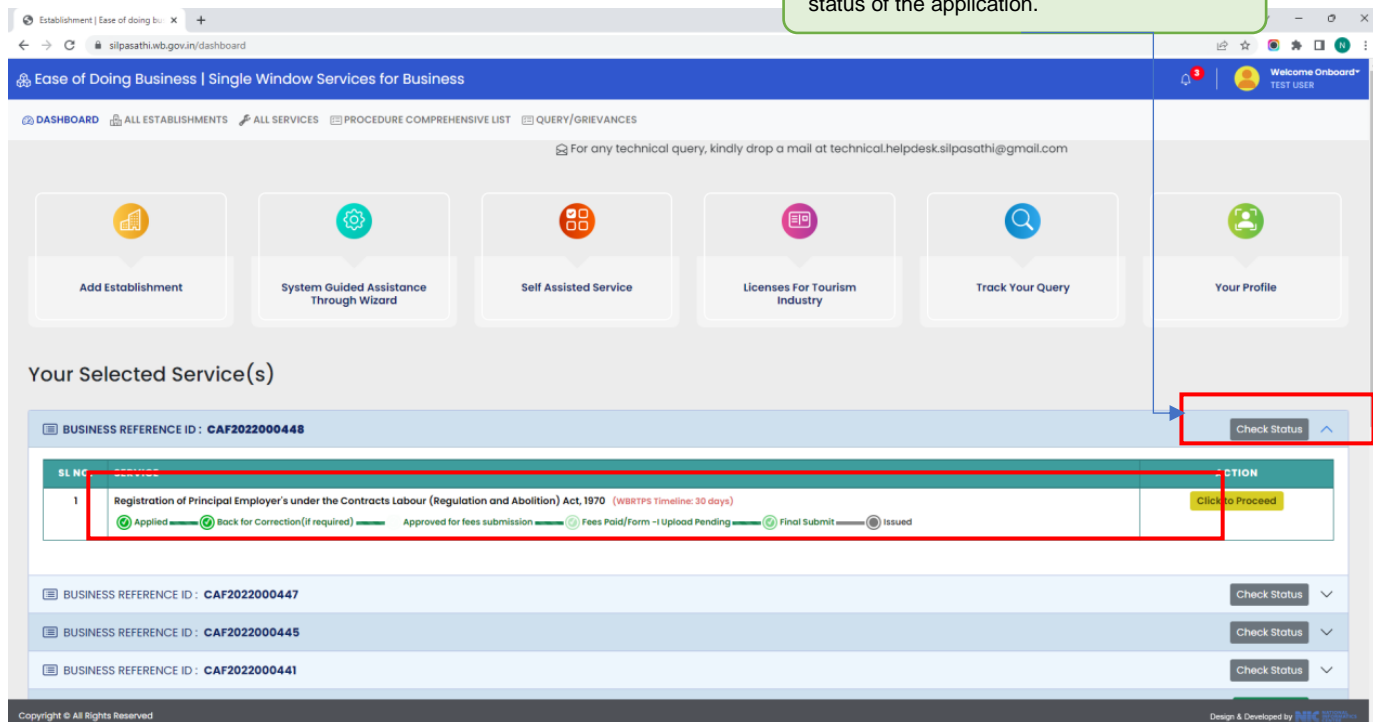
Establishment | Ease of doing bu ×

status of the application.

silpasathi.wb.gov.in/dashboard

Ease of Doing Business | Single Window Services for Business

3

Welcome Onboard
TEST USER

DASHBOARD ALL ESTABLISHMENTS ALL SERVICES PROCEDURE COMPREHENSIVE LIST QUERY/GRIEVANCES

For any technical query, kindly drop a mail at technical.helpdesk.silpasathi@gmail.com

Add Establishment

System Guided Assistance Through Wizard

Self Assisted Service

Licenses For Tourism Industry

Track Your Query

Your Profile

Your Selected Service(s)

BUSINESS REFERENCE ID : CAF2022000448

Check Status

| SL NO | SERVICE | ACTION |
|---|---|---|
| 1 | Registration of Principal Employer's under the Contracts Labour (Regulation and Abolition) Act, 1970 (WBRTPS Timeline: 30 days) Applied Back for Correction(if required) Approved for fees submission Fees Paid/Form -I Upload Pending Final Submit Issued | Click to Proceed |

BUSINESS REFERENCE ID : CAF2022000447

Check Status

BUSINESS REFERENCE ID : CAF2022000445

Check Status

BUSINESS REFERENCE ID : CAF2022000441

Check Status

Copyright © All Rights Reserved

Design & Developed by NIC